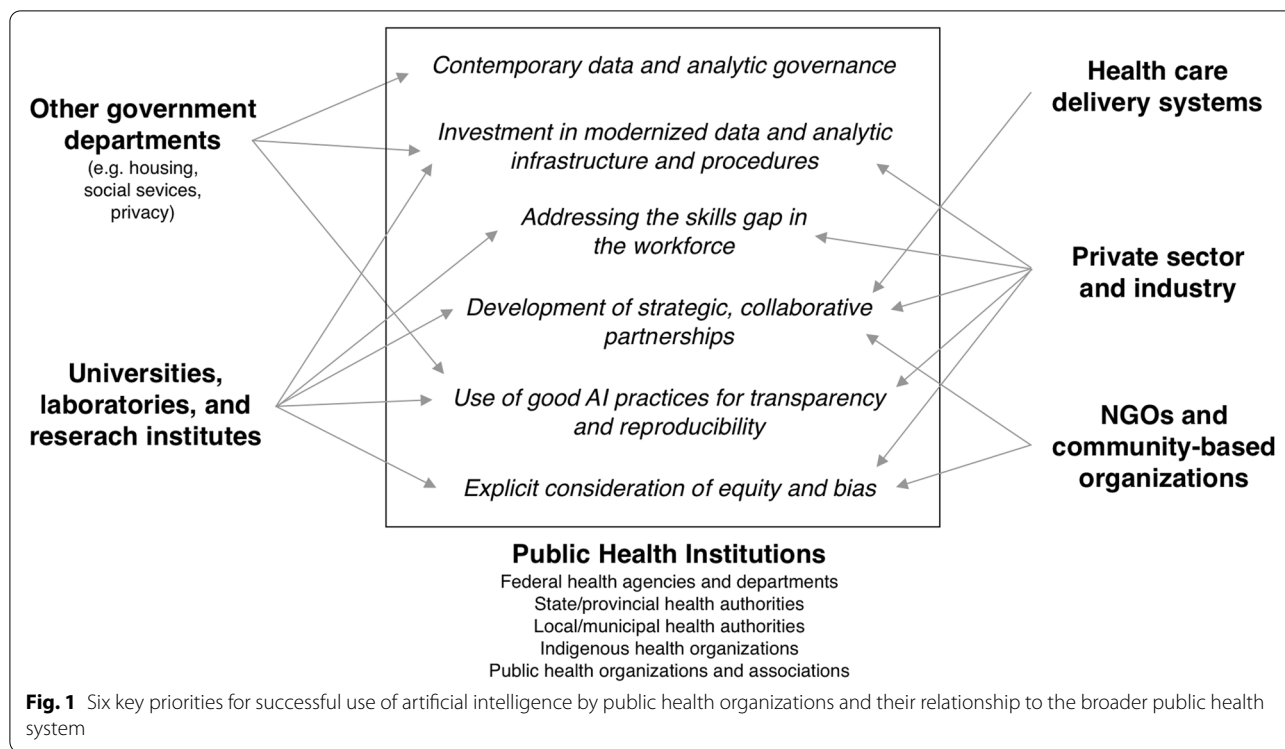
Other government departments
(e.g. housing, social sevices, privacy)

Universities, laboratories, and reserach institutes

Contemporary data and analytic governance

Investment in modernized data and analytic infrastructure and procedures

Addressing the skills gap in the workforce

Development of strategic, collaborative partnerships

Use of good AI practices for transparency and reproducibility

Explicit consideration of equity and bias

Health care delivery systems

Private sector and industry

NGOs and community-based organizations

Public Health Institutions
Federal health agencies and departments
State/provincial health authorities
Local/municipal health authorities
Indigenous health organizations
Public health organizations and associations

Fig. 1 Six key priorities for successful use of artificial intelligence by public health organizations and their relationship to the broader public health system